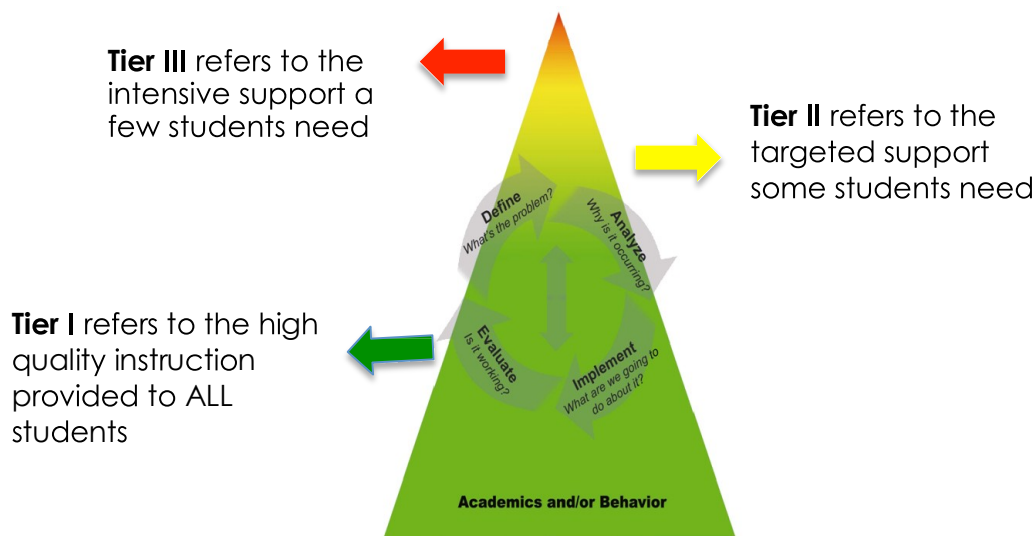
**Tier III** refers to the intensive support a few students need

**Tier II** refers to the targeted support some students need

**Tier I** refers to the high quality instruction provided to ALL students

Define
What's the problem?

Analyze
Why is it occuring?

Implement
What are we going to do about it?

Evaluate
Is it working?

Academics and/or Behavior